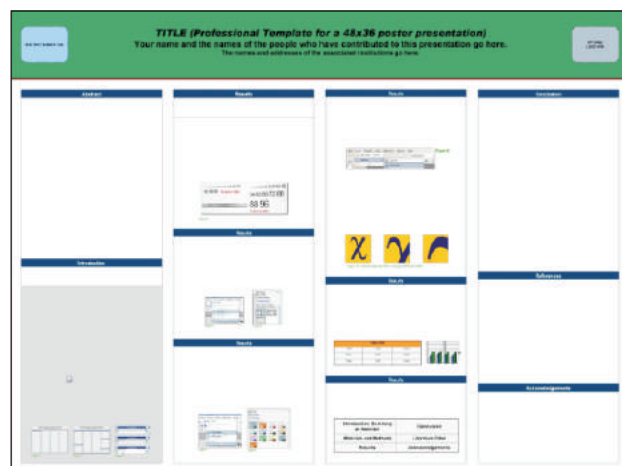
TITLE (Professional Template for a 48x36 poster presentation)
Your name and the names of the people who have contributed to this presentation go here.
The names and addresses of the associated institutions go here.

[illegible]

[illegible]

Abstract

Introduction

Results

Results

Results

Results

Results

Results

Conclusions

References

Acknowledgements

$\chi$

| Introduction, Summary or Abstract | Conclusions |
|---|---|
| Materials and Methods | Literature Cited |
| Results | Acknowledgements |